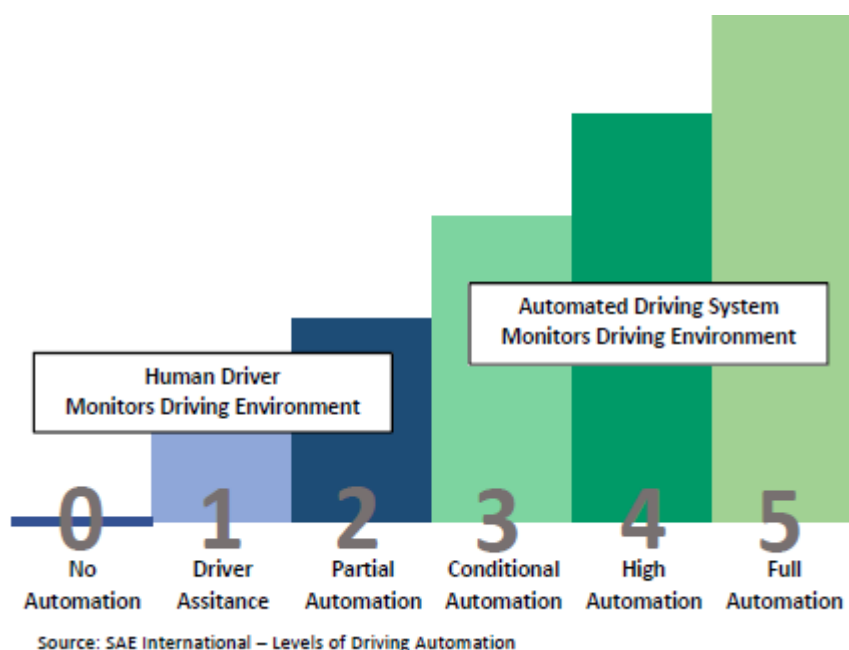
Automated Driving System
Monitors Driving Environment

Human Driver
Monitors Driving Environment

0
No Automation

1
Driver Assitance

2
Partial Automation

3
Conditional Automation

4
High Automation

5
Full Automation

Source: SAE International – Levels of Driving Automation